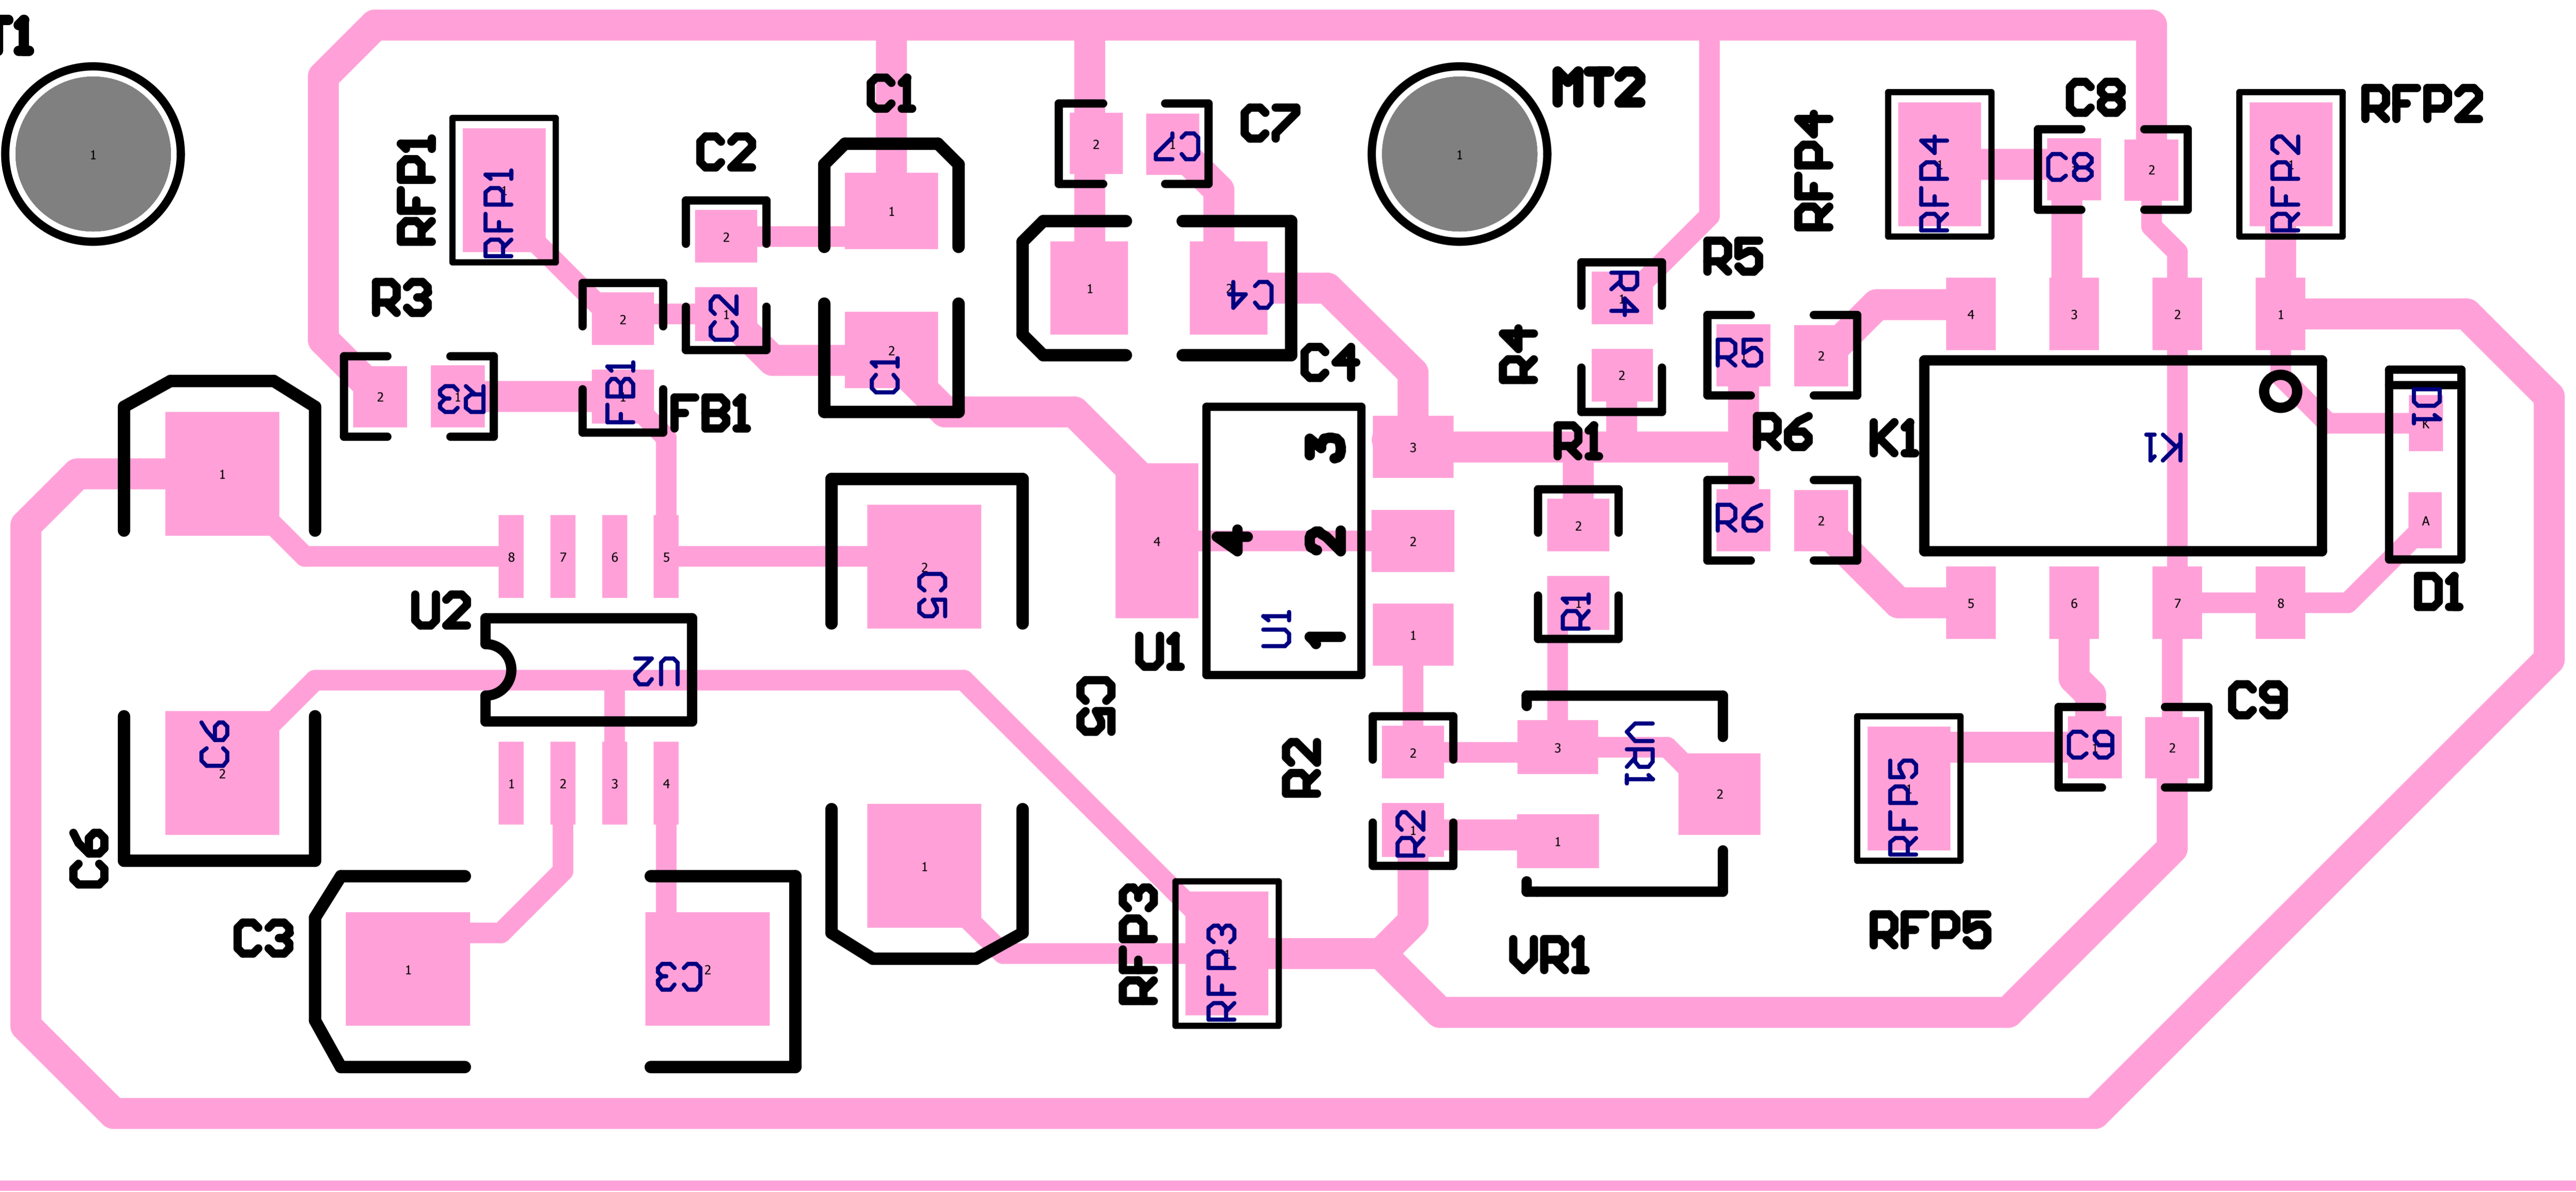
T1
1
C1
C7
MT2
1
C8
RFP2
RFP1
RFP1
C2
2
1
2
C7
RFP4
RFP4
C8
2
RFP2
R3
2
C2
1
2
1
C4
R4
R5
2
R4
C1
4
3
2
1
R5
2
R4
2
R3
FB1
FB1
C4
R1
R6
K1
1
3
K1
D1
K
8
7
6
5
C5
4
4
2
2
R6
2
A
U2
U1
1
R1
5
6
7
8
D1
U2
C5
C9
C6
2
2
3
VR1
C9
2
R2
1
2
3
4
2
C6
R2
1
1
RFP5
C3
1
C3
RFP3
RFP3
VR1
RFP5